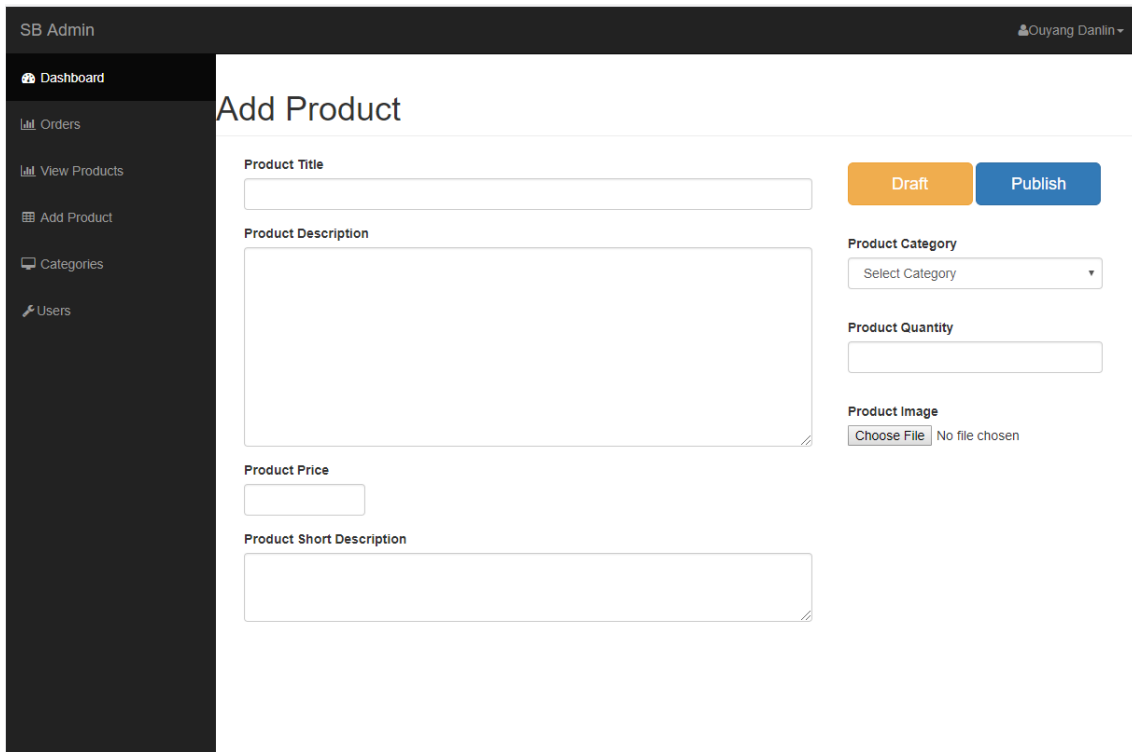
SB Admin

Ouyang Danlin

Dashboard

Orders

View Products

Add Product

Categories

Users

Add Product

Product Title

Product Description

Product Price

Product Short Description

Draft

Publish

Product Category

Select Category

Product Quantity

Product Image

Choose File No file chosen